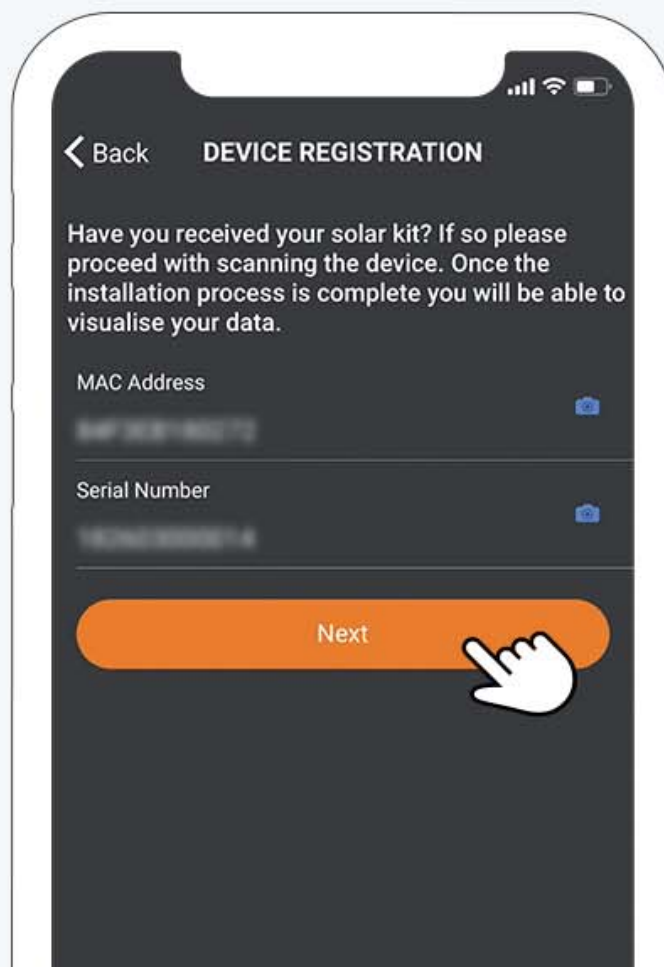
< Back DEVICE REGISTRATION

Have you received your solar kit? If so please proceed with scanning the device. Once the installation process is complete you will be able to visualise your data.

MAC Address

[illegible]

Serial Number

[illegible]

Next